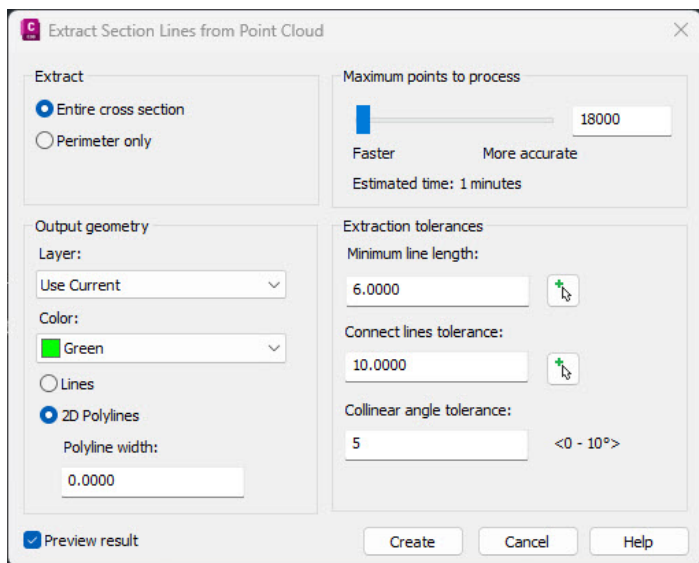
Extract Section Lines from Point Cloud

Extract

Entire cross section

Perimeter only

Maximum points to process

18000

Faster

More accurate

Estimated time: 1 minutes

Output geometry

Layer:

Use Current

Color:

Green

Lines

2D Polylines

Polyline width:

0.0000

Extraction tolerances

Minimum line length:

6.0000

Connect lines tolerance:

10.0000

Collinear angle tolerance:

5

<0 - 10°>

Preview result

Create

Cancel

Help